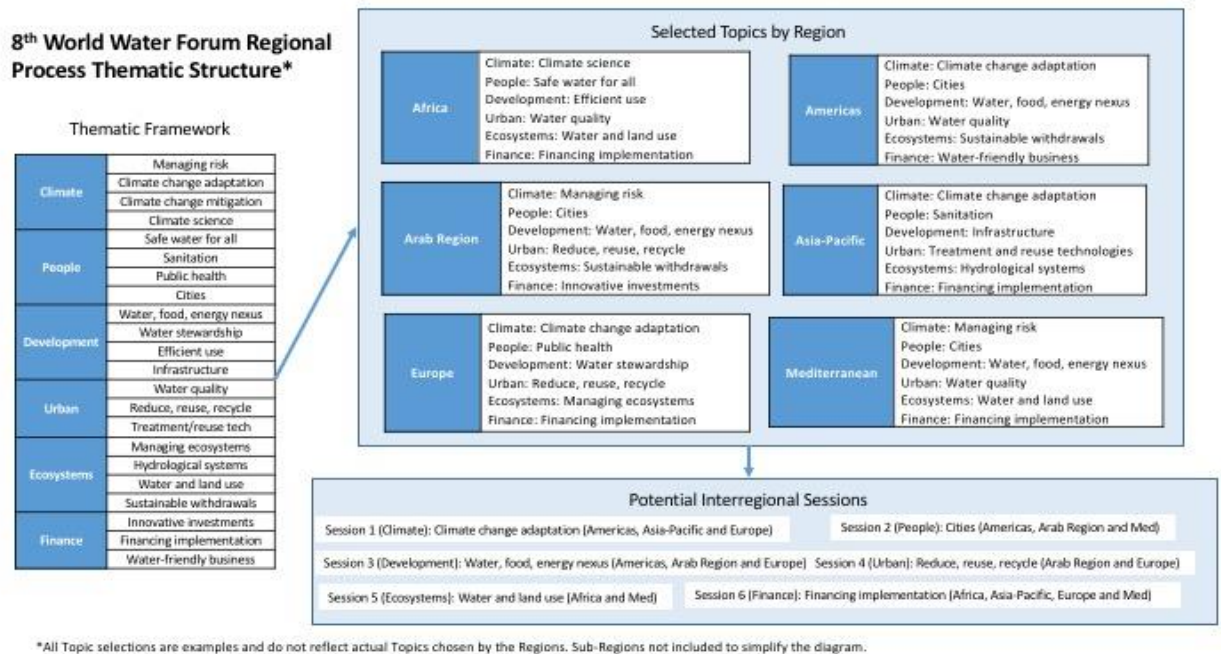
8$^{th}$ World Water Forum Regional Process Thematic Structure*

Thematic Framework

| | |
|---|---|
| Climate | Managing risk |
| | Climate change adaptation |
| | Climate change mitigation |
| | Climate science |
| People | Safe water for all |
| | Sanitation |
| | Public health |
| | Cities |
| Development | Water, food, energy nexus |
| | Water stewardship |
| | Efficient use |
| | Infrastructure |
| Urban | Water quality |
| | Reduce, reuse, recycle |
| | Treatment/reuse tech |
| Ecosystems | Managing ecosystems |
| | Hydrological systems |
| | Water and land use |
| | Sustainable withdrawals |
| Finance | Innovative investments |
| | Financing implementation |
| | Water-friendly business |

Selected Topics by Region

Africa
Climate: Climate science
People: Safe water for all
Development: Efficient use
Urban: Water quality
Ecosystems: Water and land use
Finance: Financing implementation

Americas
Climate: Climate change adaptation
People: Cities
Development: Water, food, energy nexus
Urban: Water quality
Ecosystems: Sustainable withdrawals
Finance: Water-friendly business

Arab Region
Climate: Managing risk
People: Cities
Development: Water, food, energy nexus
Urban: Reduce, reuse, recycle
Ecosystems: Sustainable withdrawals
Finance: Innovative investments

Asia-Pacific
Climate: Climate change adaptation
People: Sanitation
Development: Infrastructure
Urban: Treatment and reuse technologies
Ecosystems: Hydrological systems
Finance: Financing implementation

Europe
Climate: Climate change adaptation
People: Public health
Development: Water stewardship
Urban: Reduce, reuse, recycle
Ecosystems: Managing ecosystems
Finance: Financing implementation

Mediterranean
Climate: Managing risk
People: Cities
Development: Water, food, energy nexus
Urban: Water quality
Ecosystems: Water and land use
Finance: Financing implementation

Potential Interregional Sessions

Session 1 (Climate): Climate change adaptation (Americas, Asia-Pacific and Europe)
Session 2 (People): Cities (Americas, Arab Region and Med)
Session 3 (Development): Water, food, energy nexus (Americas, Arab Region and Europe)
Session 4 (Urban): Reduce, reuse, recycle (Arab Region and Europe)
Session 5 (Ecosystems): Water and land use (Africa and Med)
Session 6 (Finance): Financing implementation (Africa, Asia-Pacific, Europe and Med)

*All Topic selections are examples and do not reflect actual Topics chosen by the Regions. Sub-Regions not included to simplify the diagram.